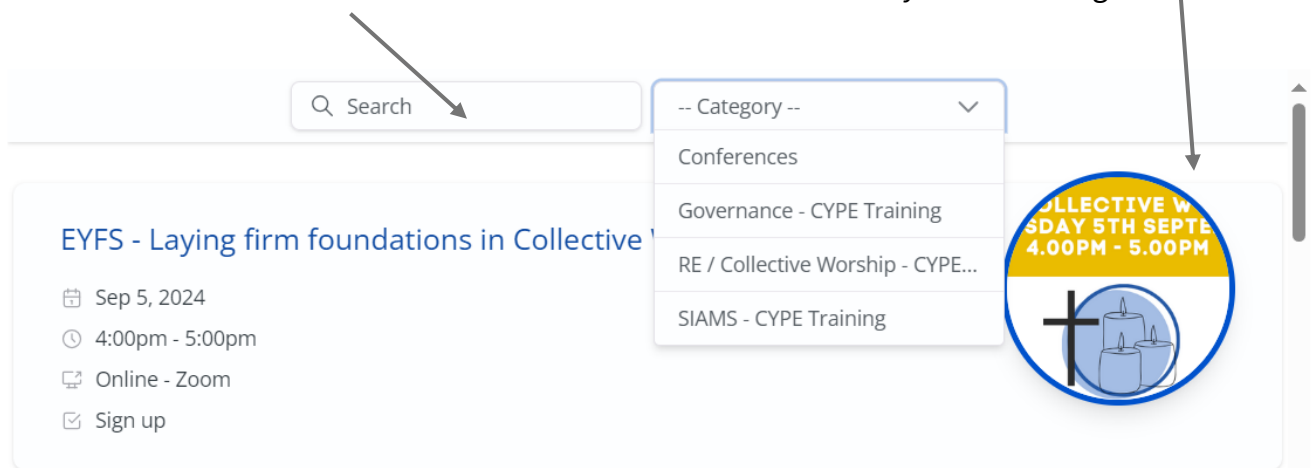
Search

-- Category --

Conferences

Governance - CYPE Training

RE / Collective Worship - CYPE...

SIAMS - CYPE Training

EYFS - Laying firm foundations in Collective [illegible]

Sep 5, 2024

4:00pm - 5:00pm

Online - Zoom

Sign up

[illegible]OLLECTIVE W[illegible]
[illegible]SDAY 5TH SEPTE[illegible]
4.00PM - 5.00PM